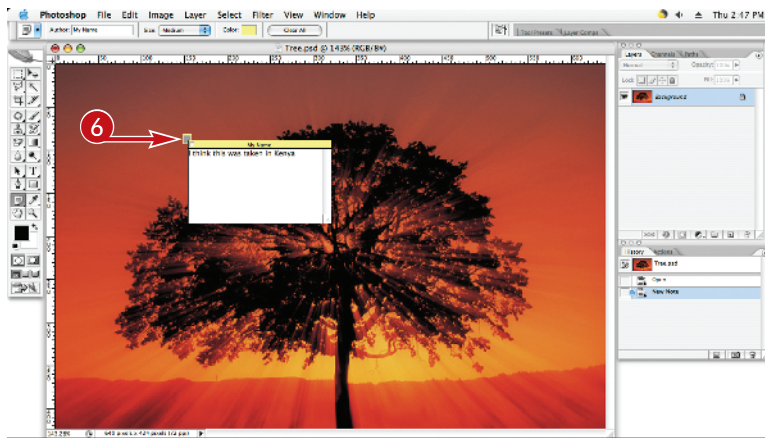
Photoshop File Edit Image Layer Select Filter View Window Help

Thu 2:17 PM

Author: My Name

Size: Medium

Color:

Clear All

Tool Presets

Layer Comps

Tree.psd @ 143% (RGB/8#)

6

My Name

I think this was taken in Kenya.

Layers

Channels

Paths

Normal

Opacity:

Lock:

Fill:

Background

History

Actions

Tree.psd

Open

New Note

143.28%

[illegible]